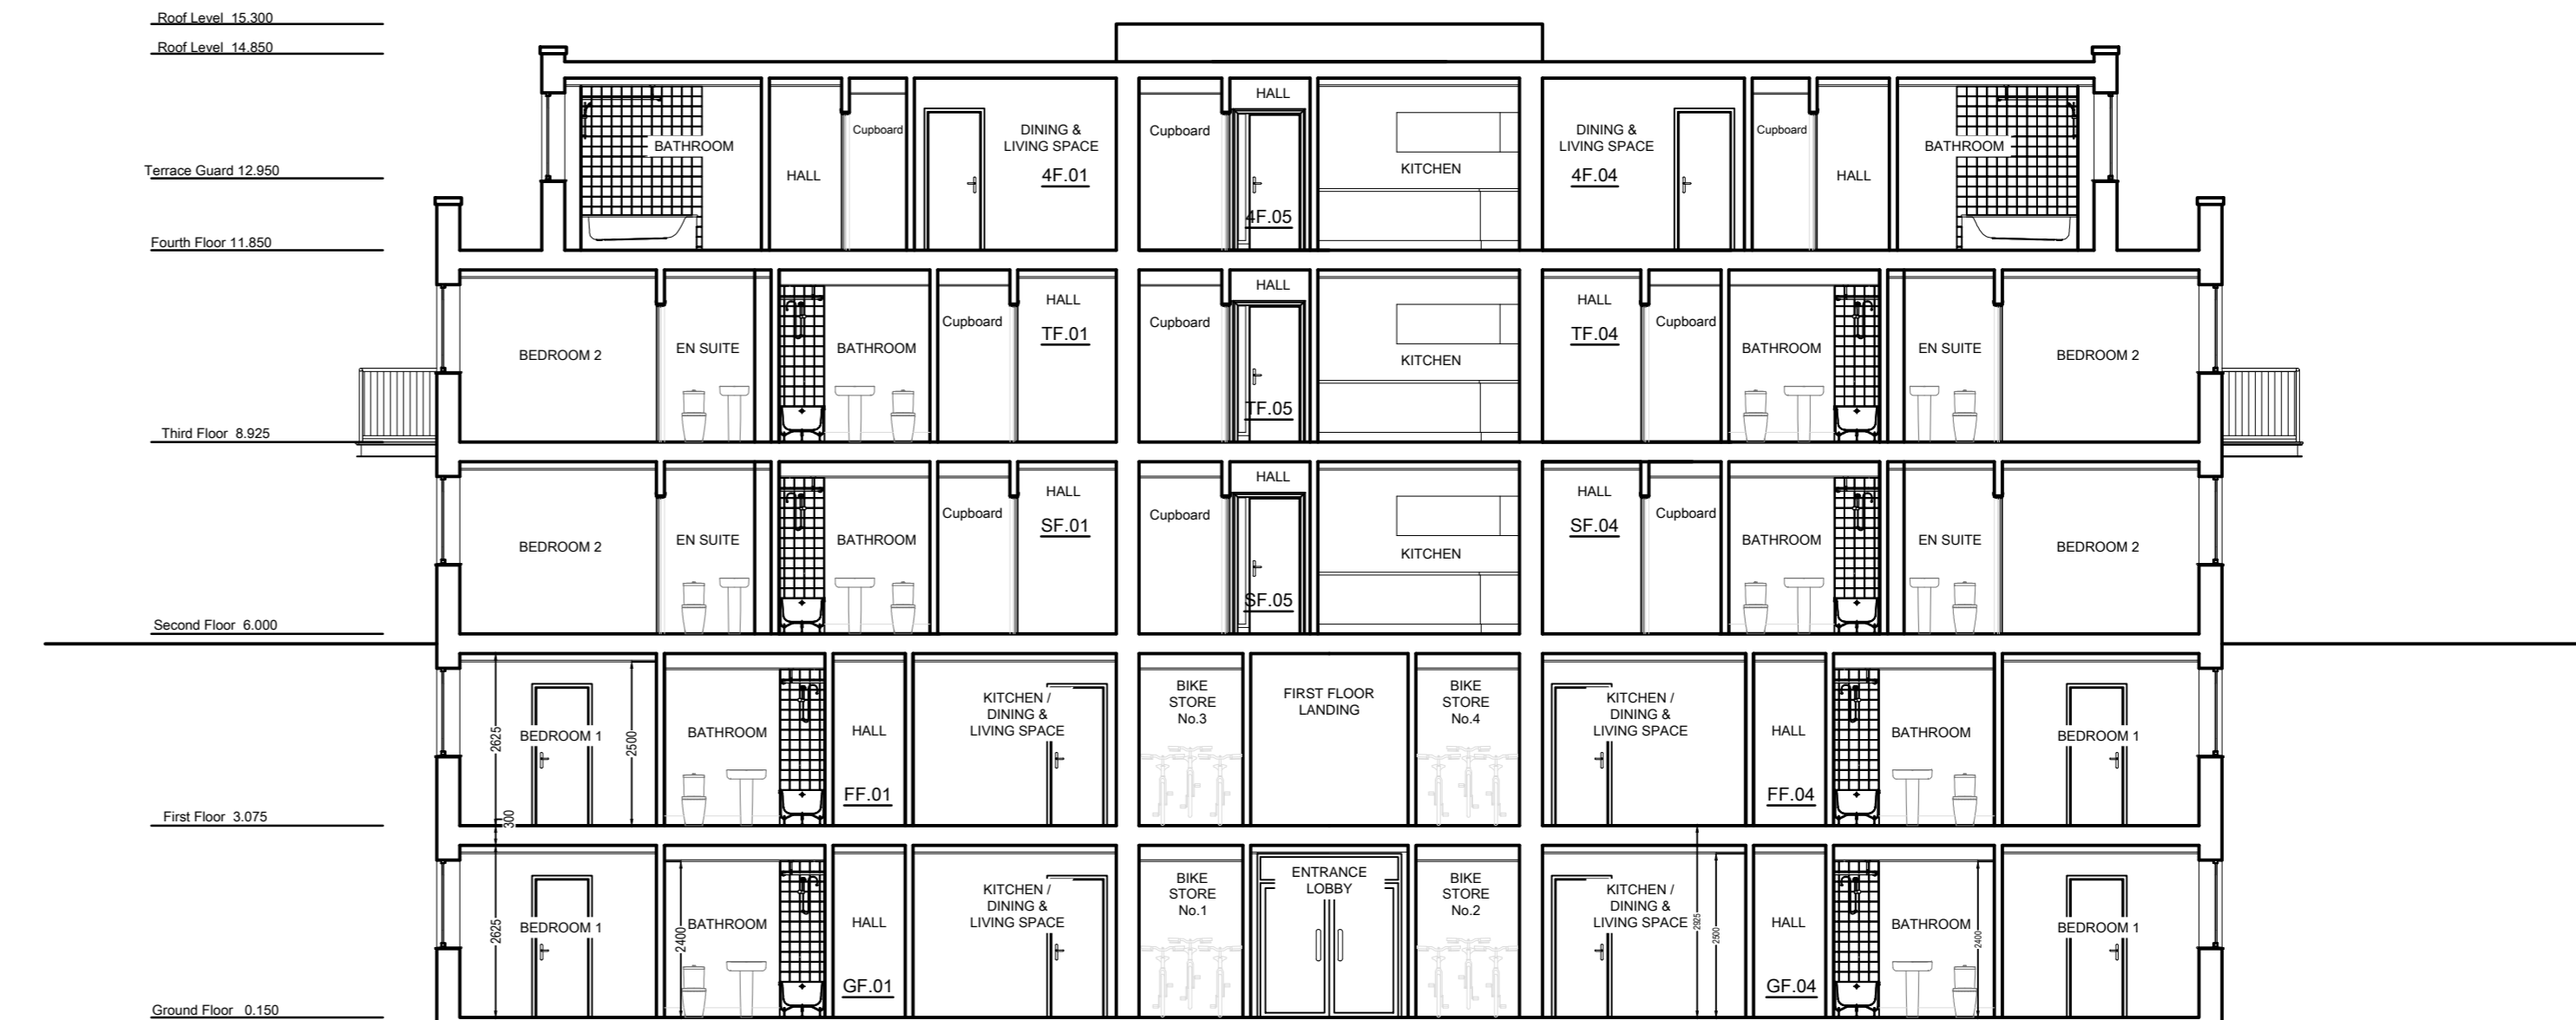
Roof Level 15.300
Roof Level 14.850
Terrace Guard 12.950
Fourth Floor 11.850
Third Floor 8.925
Second Floor 6.000
First Floor 3.075
Ground Floor 0.150

BATHROOM
HALL
Cupboard
DINING & LIVING SPACE
4F.01
Cupboard
HALL
4F.05
KITCHEN
DINING & LIVING SPACE
4F.04
Cupboard
HALL
BATHROOM

BEDROOM 2
EN SUITE
BATHROOM
Cupboard
HALL
TF.01
Cupboard
HALL
TF.05
KITCHEN
HALL
TF.04
Cupboard
BATHROOM
EN SUITE
BEDROOM 2

BEDROOM 2
EN SUITE
BATHROOM
Cupboard
HALL
SF.01
Cupboard
HALL
SF.05
KITCHEN
HALL
SF.04
Cupboard
BATHROOM
EN SUITE
BEDROOM 2

2625
BEDROOM 1
2500
BATHROOM
HALL
FF.01
KITCHEN / DINING & LIVING SPACE
BIKE STORE No.3
FIRST FLOOR LANDING
BIKE STORE No.4
KITCHEN / DINING & LIVING SPACE
HALL
FF.04
BATHROOM
BEDROOM 1
300

2625
BEDROOM 1
2400
BATHROOM
HALL
GF.01
KITCHEN / DINING & LIVING SPACE
BIKE STORE No.1
ENTRANCE LOBBY
BIKE STORE No.2
KITCHEN / DINING & LIVING SPACE
2625
2500
HALL
GF.04
BATHROOM
2400
BEDROOM 1